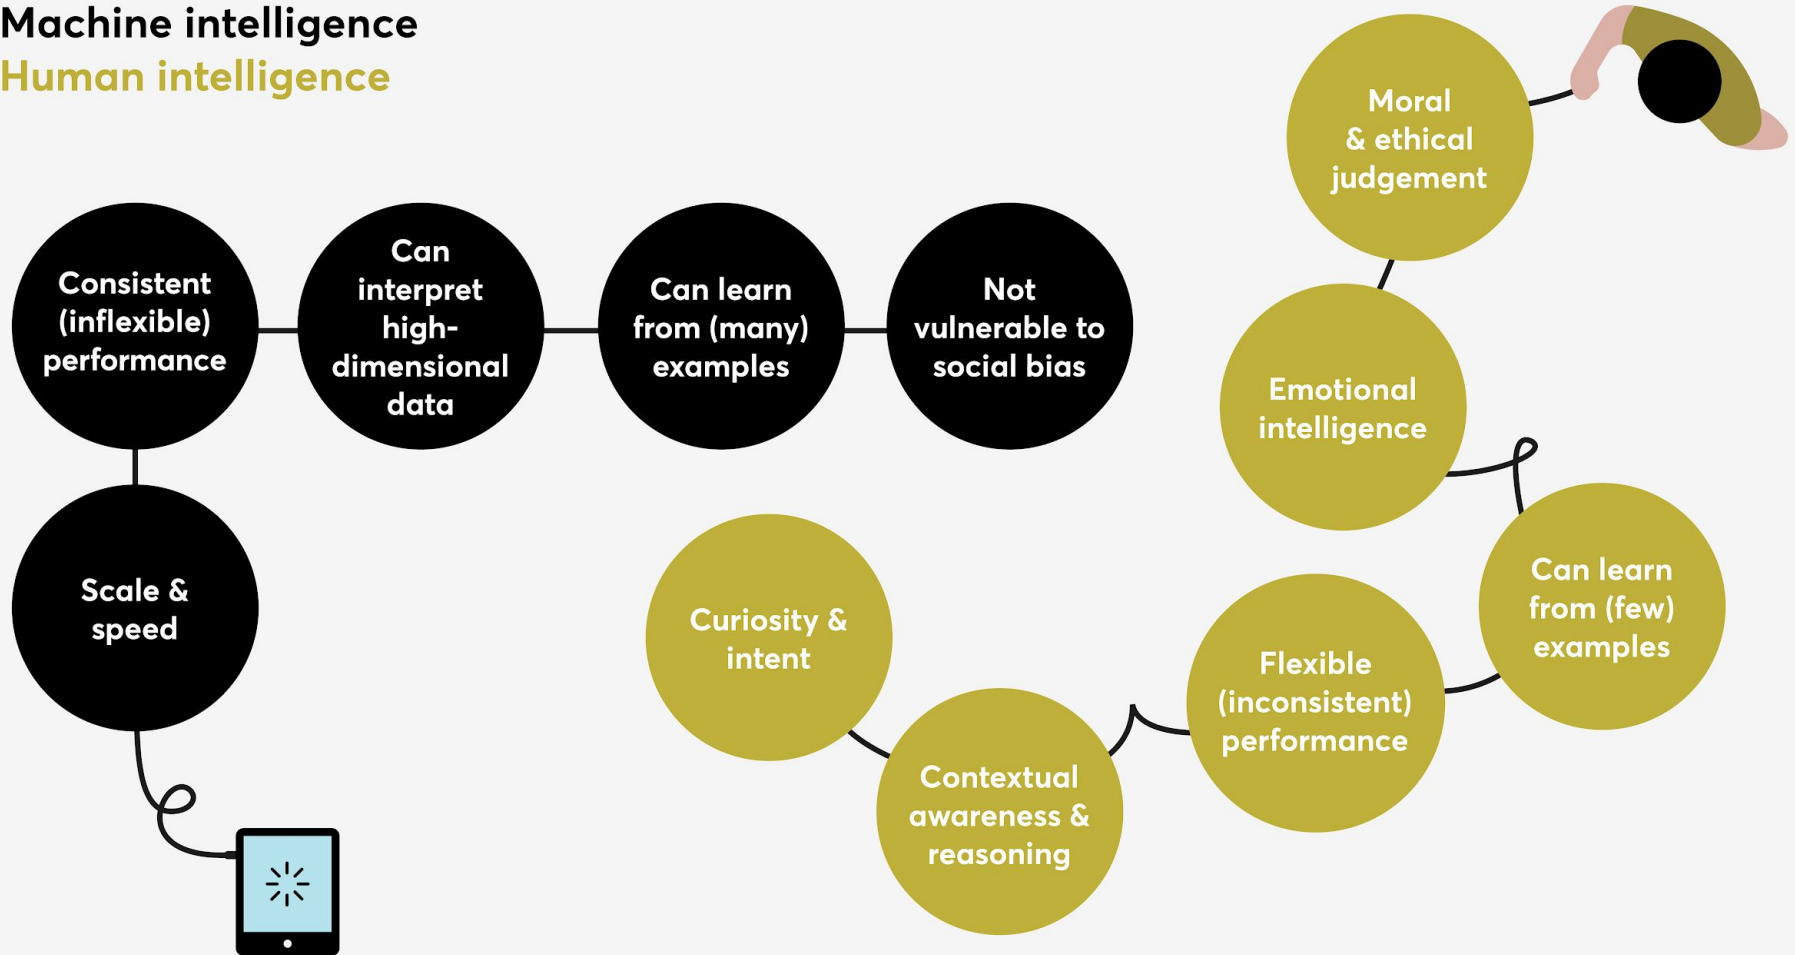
Machine intelligence
Human intelligence

Consistent (inflexible) performance

Can interpret high-dimensional data

Can learn from (many) examples

Not vulnerable to social bias

Scale & speed

Moral & ethical judgement

Emotional intelligence

Can learn from (few) examples

Flexible (inconsistent) performance

Contextual awareness & reasoning

Curiosity & intent